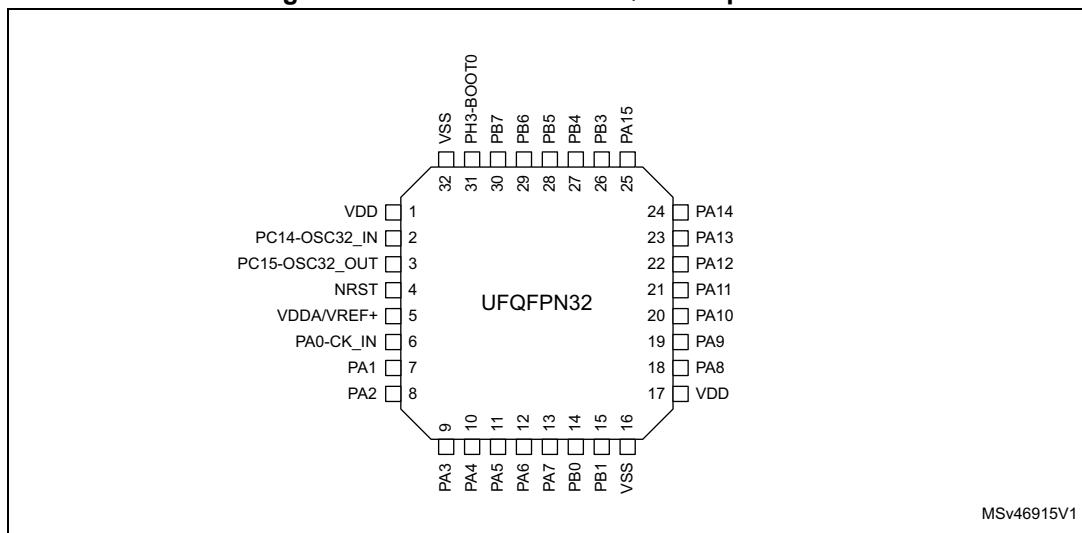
VSS
PH3-BOOT0
PB7
PB6
PB5
PB4
PB3
PA15
32
31
30
29
28
27
26
25

VDD 1
PC14-OSC32_IN 2
PC15-OSC32_OUT 3
NRST 4
VDDA/VREF+ 5
PA0-CK_IN 6
PA1 7
PA2 8

UFQFPN32

24 PA14
23 PA13
22 PA12
21 PA11
20 PA10
19 PA9
18 PA8
17 VDD

9
10
11
12
13
14
15
16
PA3
PA4
PA5
PA6
PA7
PB0
PB1
VSS

MSv46915V1